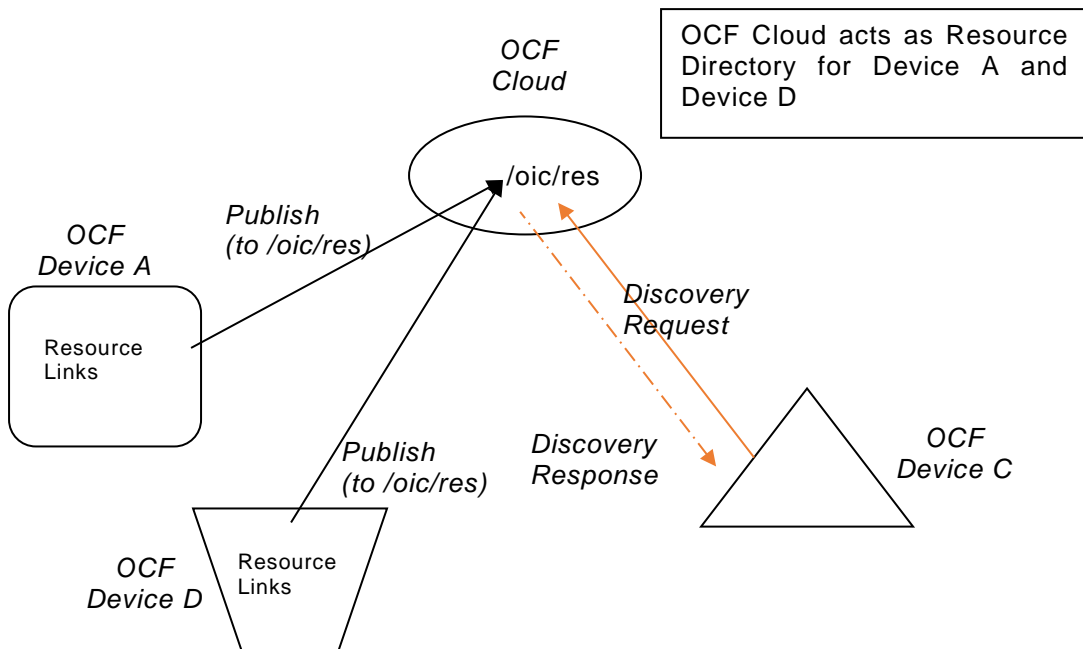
OCF Cloud

OCF Cloud acts as Resource Directory for Device A and Device D

/oic/res

Publish (to /oic/res)

OCF Device A

Resource Links

Discovery Request

Discovery Response

OCF Device C

Publish (to /oic/res)

OCF Device D

Resource Links